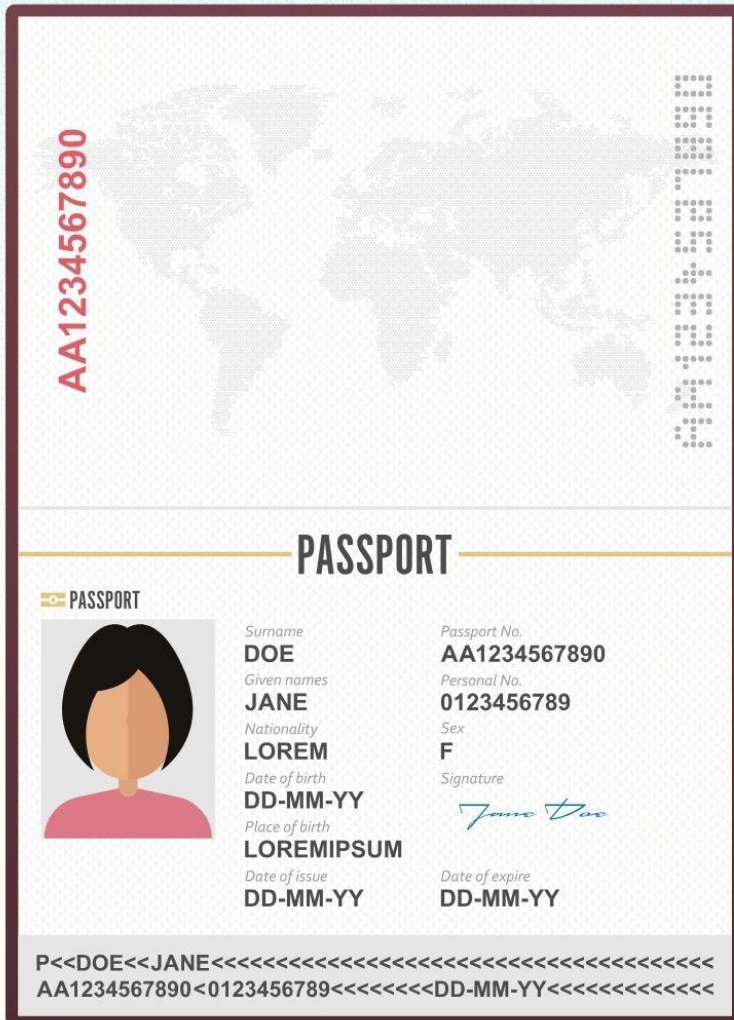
AA1234567890

AA1234567890

PASSPORT

PASSPORT

Surname
DOE

Given names
JANE

Nationality
LOREM

Date of birth
DD-MM-YY

Place of birth
LOREMIPSUM

Date of issue
DD-MM-YY

Passport No.
AA1234567890

Personal No.
0123456789

Sex
F

Signature
Jane Doe

Date of expire
DD-MM-YY

P<<DOE<<JANE<<<<<<<<<<<<<<<<<<<<<<<<<<<<<<<<<<<<<<<
AA1234567890<0123456789<<<<<<<<DD-MM-YY<<<<<<<<<<<<